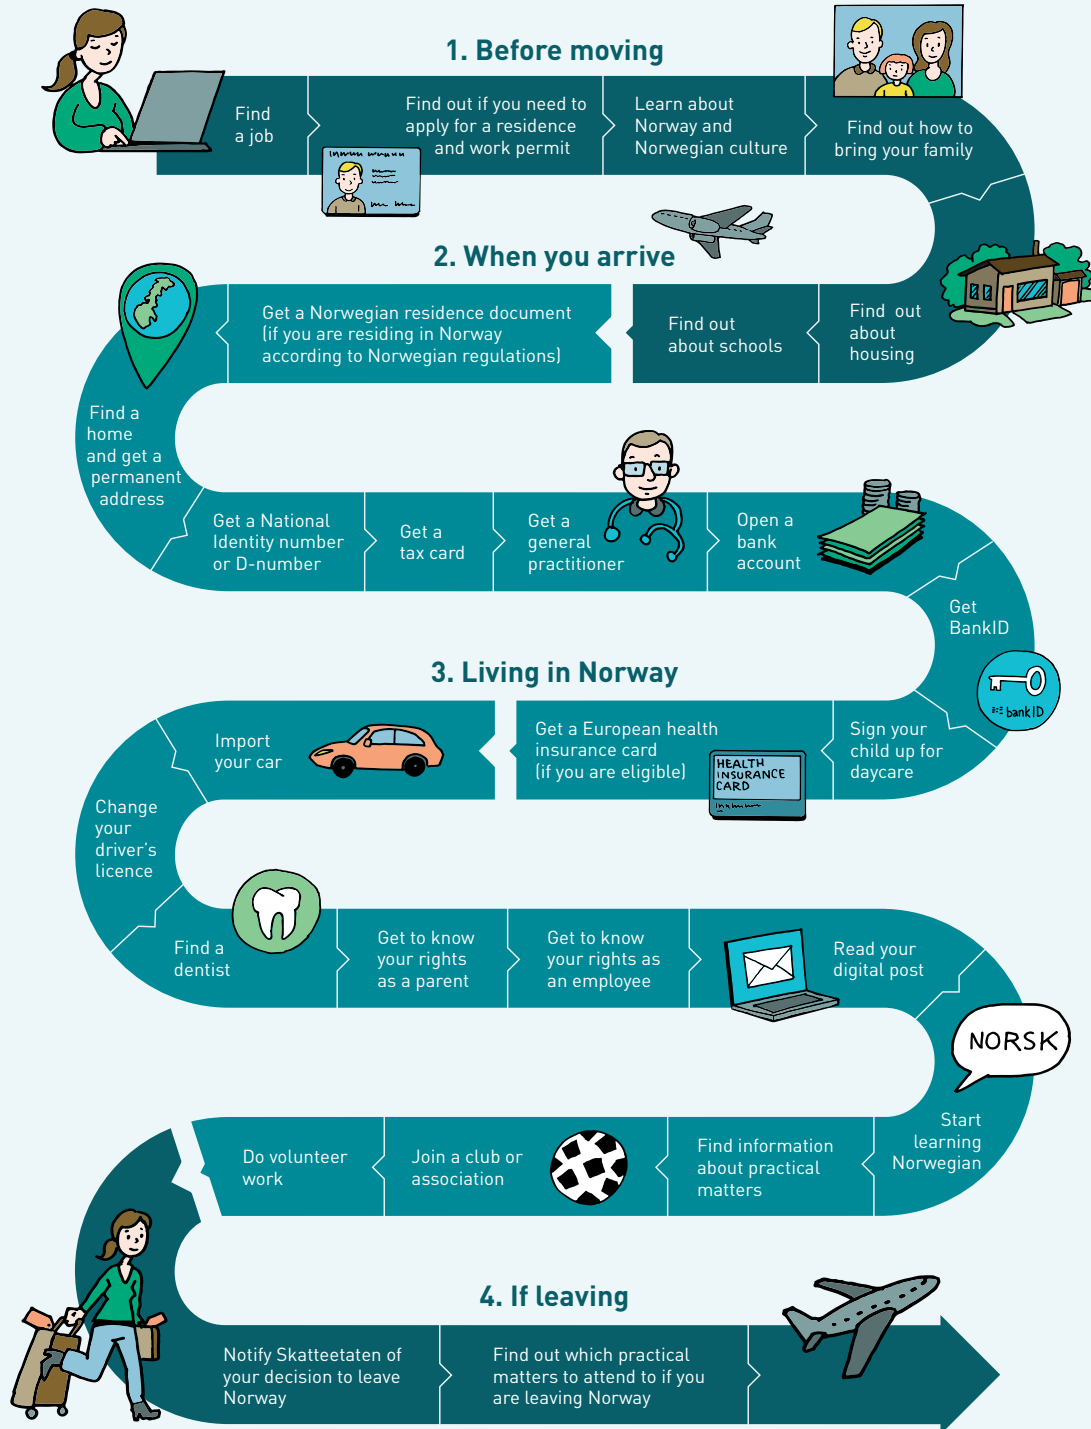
1. Before moving

Find a job

Find out if you need to apply for a residence and work permit

Learn about Norway and Norwegian culture

Find out how to bring your family

2. When you arrive

Find out about housing

Find out about schools

Get a Norwegian residence document (if you are residing in Norway according to Norwegian regulations)

Find a home and get a permanent address

Get a National Identity number or D-number

Get a tax card

Get a general practitioner

Open a bank account

Get BankID

bankID

3. Living in Norway

Sign your child up for daycare

Get a European health insurance card (if you are eligible)

HEALTH INSURANCE CARD

Import your car

Change your driver's licence

Find a dentist

Get to know your rights as a parent

Get to know your rights as an employee

Read your digital post

NORSK

Start learning Norwegian

Find information about practical matters

Join a club or association

Do volunteer work

4. If leaving

Notify Skatteetaten of your decision to leave Norway

Find out which practical matters to attend to if you are leaving Norway